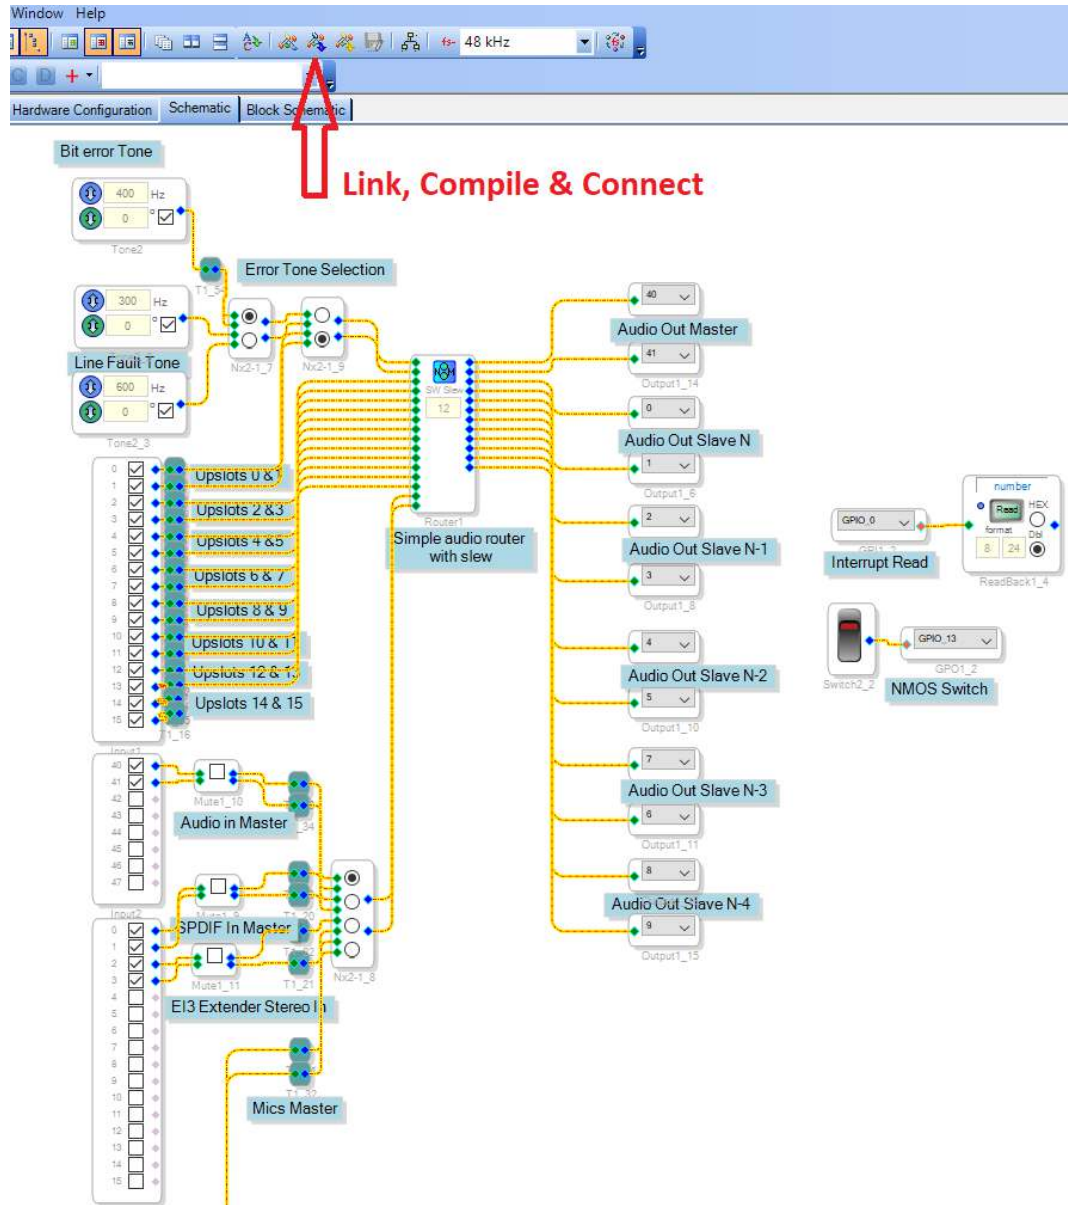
Window Help

48 kHz

Hardware Configuration | Schematic | Block Schematic

Link, Compile & Connect

Bit error Tone

400 Hz
0 °
Tone2

T1_54

Error Tone Selection

300 Hz
0 °

Line Fault Tone

600 Hz
0 °
Tone2_3

Nx2-1_7

Nx2-1_9

SW Slew
12
Router1

Simple audio router with slew

0
1
2
3
4
5
6
7
8
9
10
11
12
13
14
15
Input1

Upslots 0 & 1
Upslots 2 & 3
Upslots 4 & 5
Upslots 6 & 7
Upslots 8 & 9
Upslots 10 & 11
Upslots 12 & 13
Upslots 14 & 15

T1_16

40
41
42
43
44
45
46
47
Input2

Mute1_10

Audio in Master

Mute1_9

SPDIF In Master

T1_20

Mute1_11

T1_21

Nx2-1_8

EI3 Extender Stereo In

0
1
2
3
4
5
6
7
8
9
10
11
12
13
14
15

T1_32

Mics Master

40
Audio Out Master
41
Output1_14

0
Audio Out Slave N
1
Output1_6

2
Audio Out Slave N-1
3
Output1_8

4
Audio Out Slave N-2
5
Output1_10

7
Audio Out Slave N-3
6
Output1_11

8
Audio Out Slave N-4
9
Output1_15

GPIO_0
Interrupt Read

number
Read
HEX
format
Dbl
8
24
ReadBack1_4

Switch2_2

GPIO_13
GPO1_2

NMOS Switch